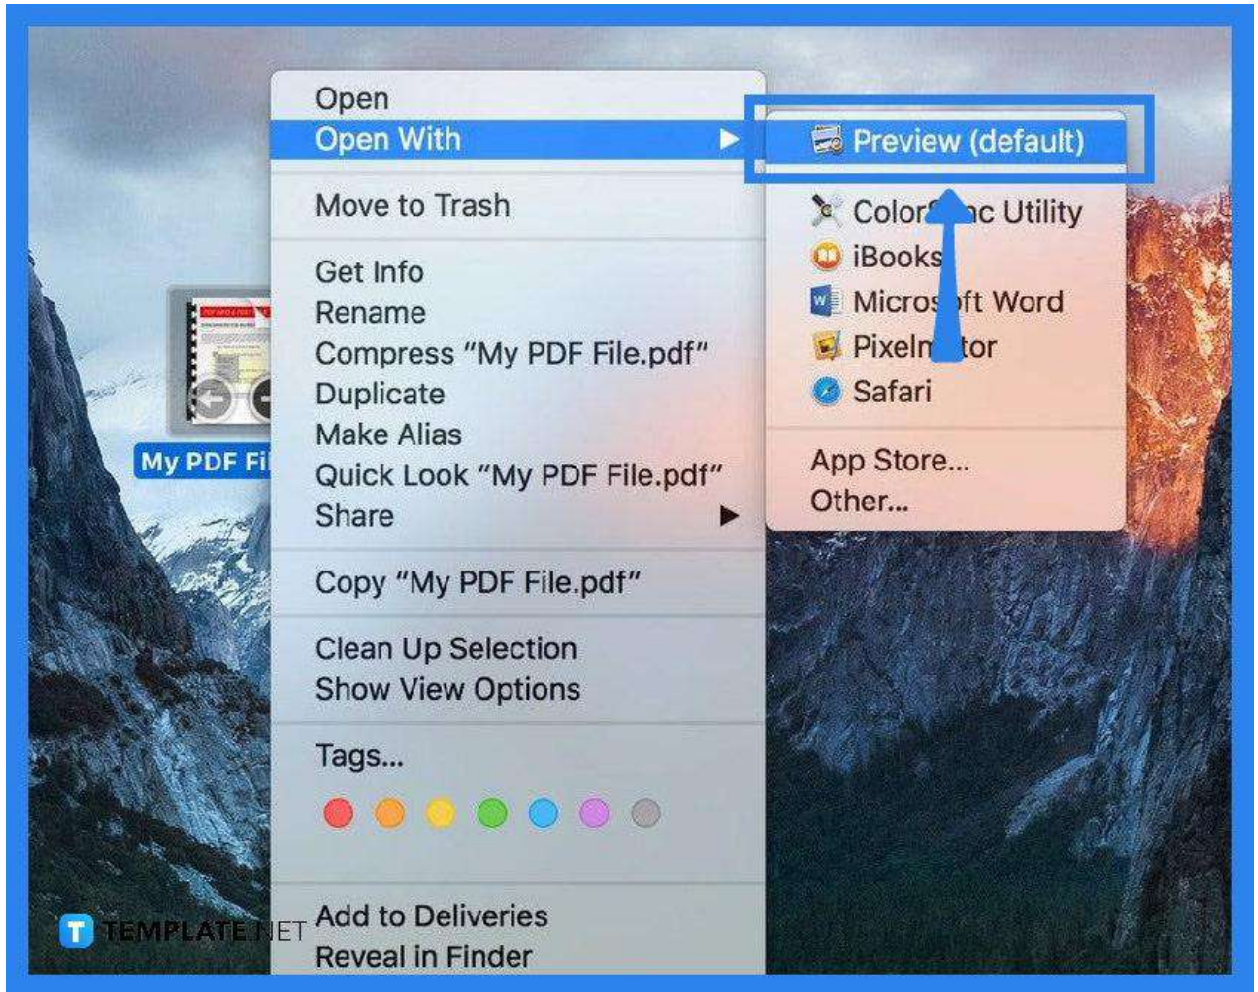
Open
Open With
Move to Trash
Get Info
Rename
Compress "My PDF File.pdf"
Duplicate
Make Alias
Quick Look "My PDF File.pdf"
Share
Copy "My PDF File.pdf"
Clean Up Selection
Show View Options
Tags...
Add to Deliveries
Reveal in Finder

Preview (default)
ColorS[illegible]c Utility
iBooks
Micros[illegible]ft Word
Pixelm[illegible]tor
Safari
App Store...
Other...

My PDF Fi

TEMPLATE.NET